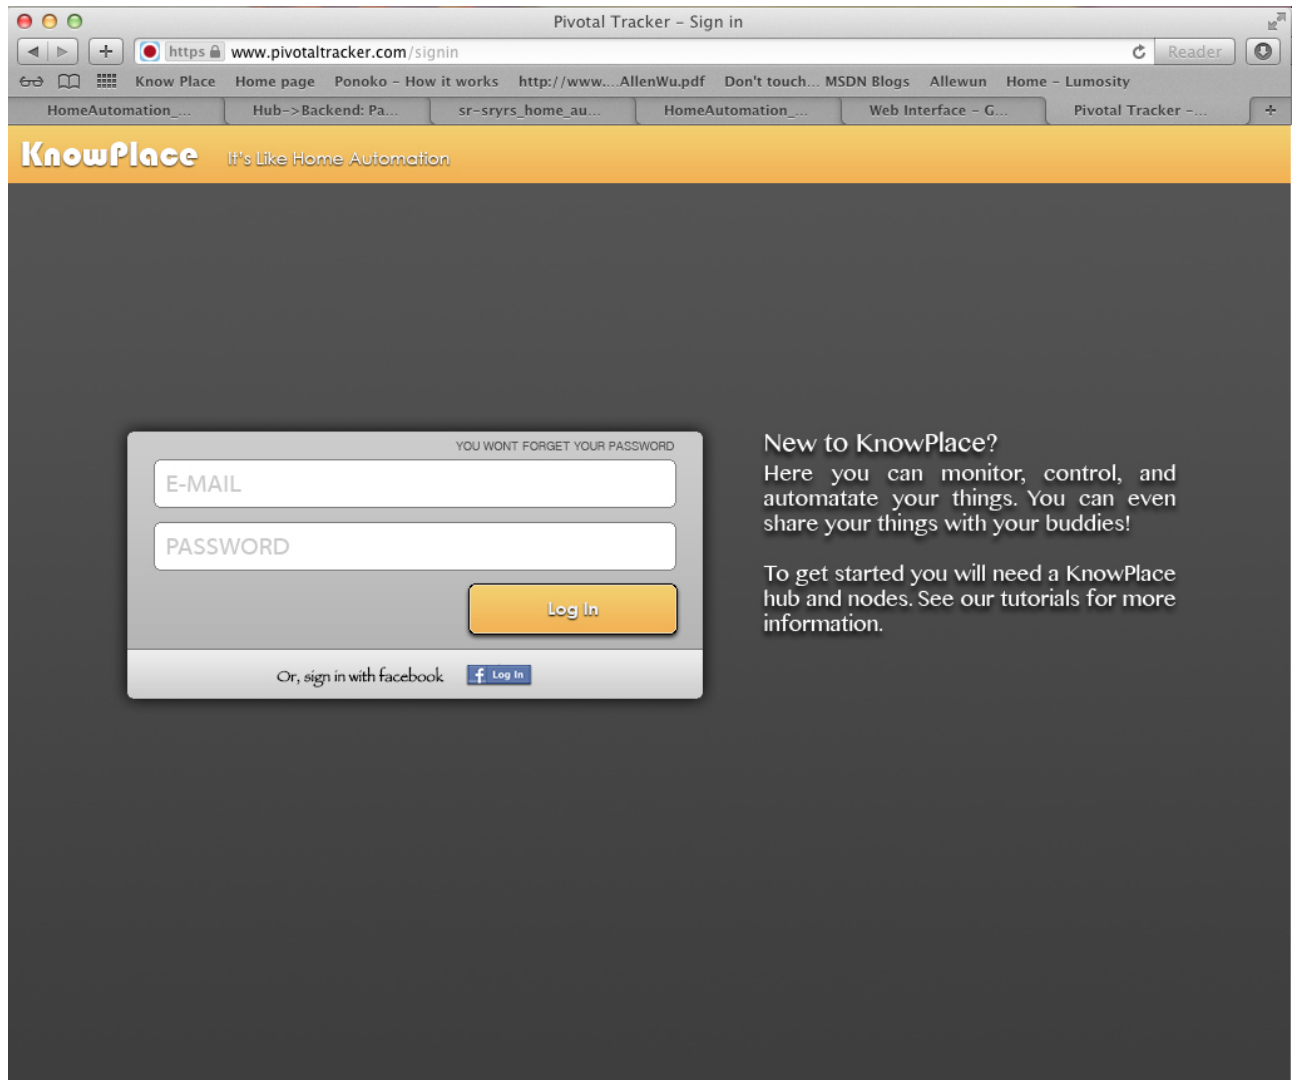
Pivotal Tracker – Sign in

https www.pivotaltracker.com/signin

Reader

Know Place Home page Ponoko – How it works http://www....AllenWu.pdf Don't touch... MSDN Blogs Allewun Home – Lumosity

HomeAutomation_... Hub->Backend: Pa... sr-sryrs_home_au... HomeAutomation_... Web Interface – G... Pivotal Tracker –...

KnowPlace It's Like Home Automation

YOU WONT FORGET YOUR PASSWORD

E-MAIL

PASSWORD

Log In

Or, sign in with facebook Log In

New to KnowPlace?

Here you can monitor, control, and automatate your things. You can even share your things with your buddies!

To get started you will need a KnowPlace hub and nodes. See our tutorials for more information.